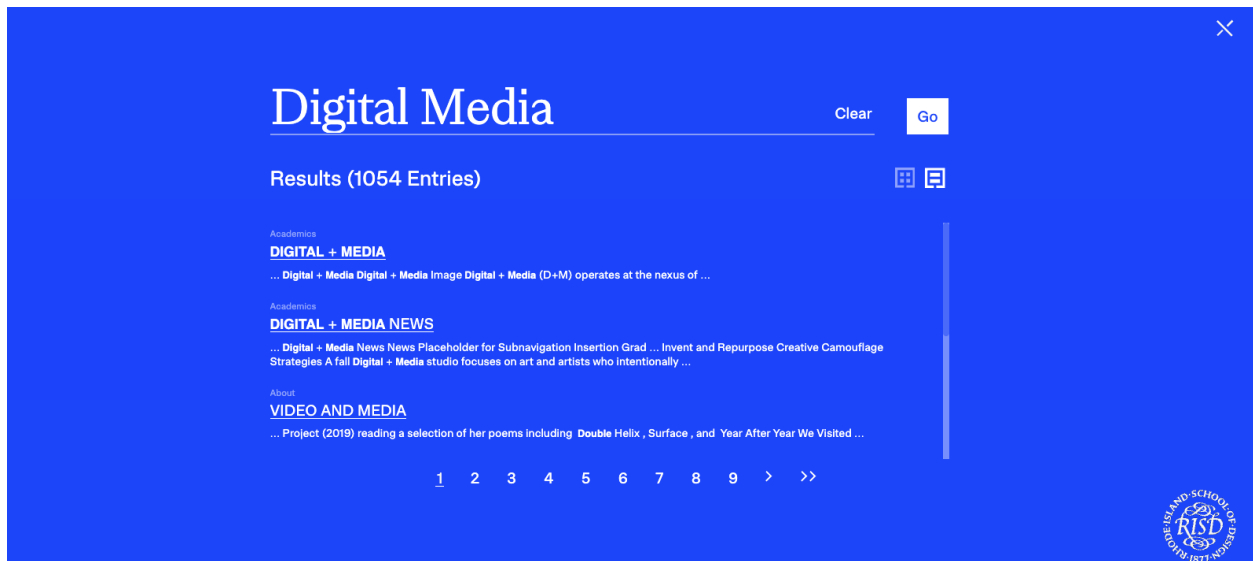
Digital Media

Clear

Go

Results (1054 Entries)

Academics

DIGITAL + MEDIA

... Digital + Media Digital + Media Image Digital + Media (D+M) operates at the nexus of ...

Academics

DIGITAL + MEDIA NEWS

... Digital + Media News News Placeholder for Subnavigation Insertion Grad ... Invent and Repurpose Creative Camouflage Strategies A fall Digital + Media studio focuses on art and artists who intentionally ...

About

VIDEO AND MEDIA

... Project (2019) reading a selection of her poems including Double Helix , Surface , and Year After Year We Visited ...

1 2 3 4 5 6 7 8 9 > >>

RHODE·ISLAND·SCHOOL·OF·DESIGN·1877 RISD